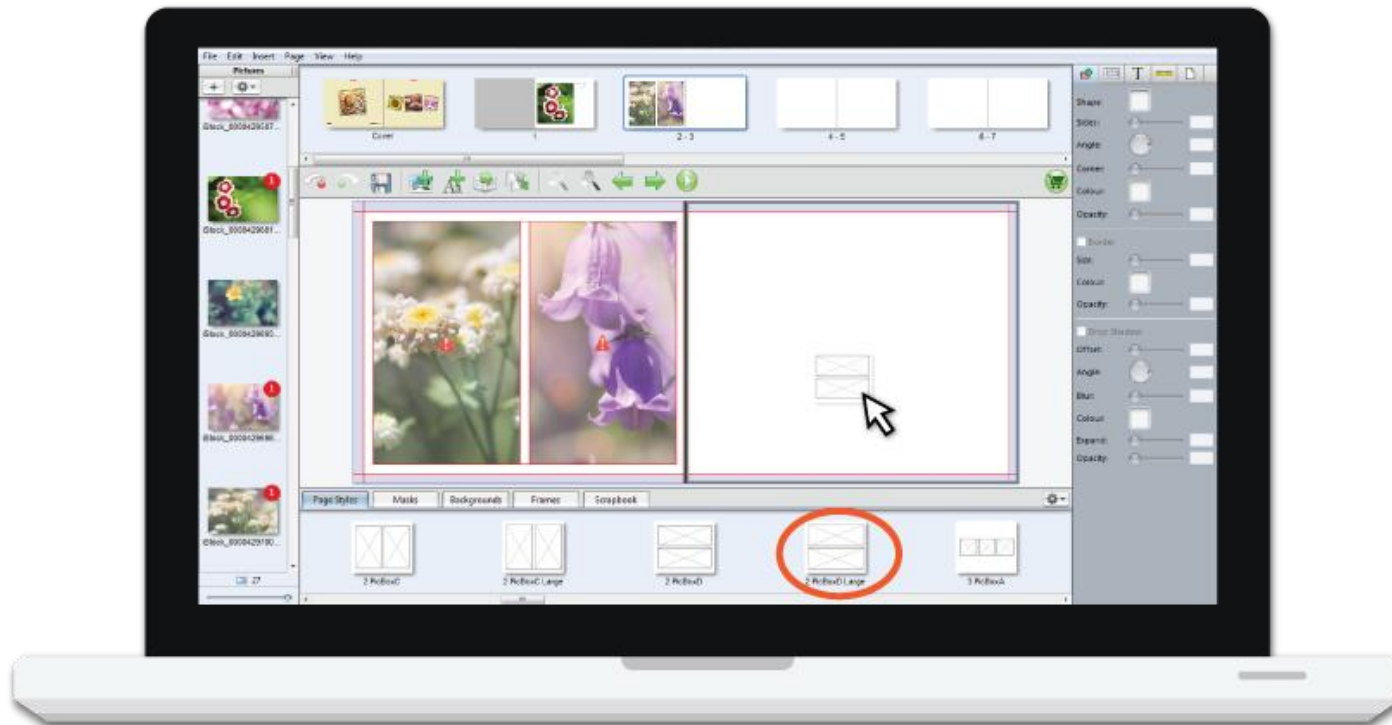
File Edit Insert Page View Help

Pictures

iStock_000042958​7...

iStock_00004295​8...

iStock_00004295​9...

iStock_00004295​9...

iStock_00004291​0...

27

Cover

1

2 - 3

4 - 5

6 - 7

Page Styles

Masks

Backgrounds

Frames

Scrapbook

2 PicBoxC

2 PicBoxC Large

2 PicBoxD

2 PicBoxD Large

3 PicBoxA

Shape:

Sides:

Angle:

Corner:

Colour:

Opacity:

Border

Size:

Colour:

Opacity:

Drop Shadow

Offset:

Angle:

Blur:

Colour:

Expand:

Opacity: